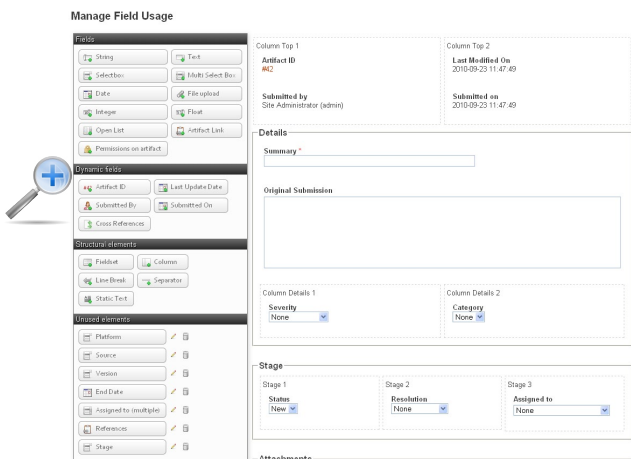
Manage Field Usage

Fields

String
Text
Selectbox
Multi Select Box
Date
File upload
Integer
Float
Open List
Artifact Link
Permissions on artifact

Dynamic fields

Artifact ID
Last Update Date
Submitted By
Submitted On
Cross References

Structural elements

Fieldset
Column
Line Break
Separator
Static Text

Unused elements

Platform
Source
Version
End Date
Assigned to (multiple)
References
Stage

Column Top 1

Artifact ID
#42

Submitted by
Site Administrator (admin)

Column Top 2

Last Modified On
2010-09-23 11:47:49

Submitted on
2010-09-23 11:47:49

Details

Summary *

Original Submission

Column Details 1

Severity
None

Column Details 2

Category
None

Stage

Stage 1

Status
New

Stage 2

Resolution
None

Stage 3

Assigned to
None

Attachments